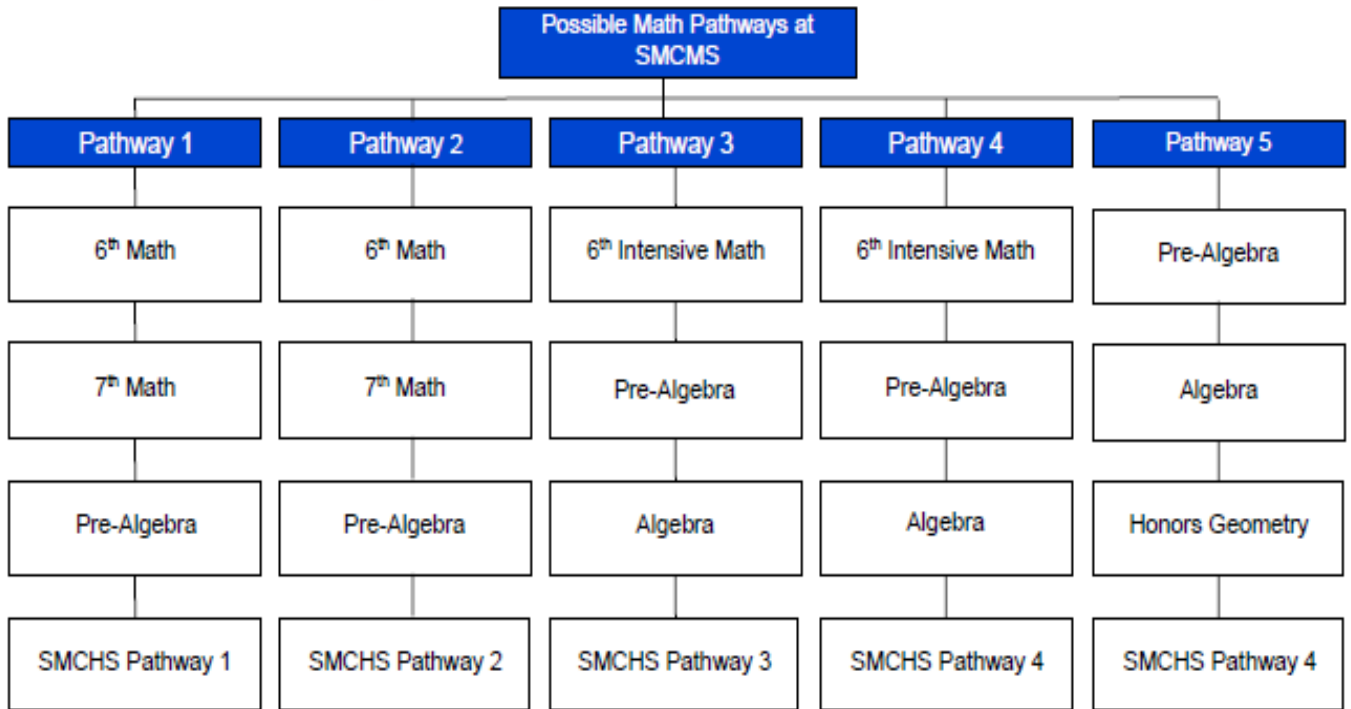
Possible Math Pathways at SMCMS

Pathway 1

6$^{th}$ Math

7$^{th}$ Math

Pre-Algebra

SMCHS Pathway 1

Pathway 2

6$^{th}$ Math

7$^{th}$ Math

Pre-Algebra

SMCHS Pathway 2

Pathway 3

6$^{th}$ Intensive Math

Pre-Algebra

Algebra

SMCHS Pathway 3

Pathway 4

6$^{th}$ Intensive Math

Pre-Algebra

Algebra

SMCHS Pathway 4

Pathway 5

Pre-Algebra

Algebra

Honors Geometry

SMCHS Pathway 4